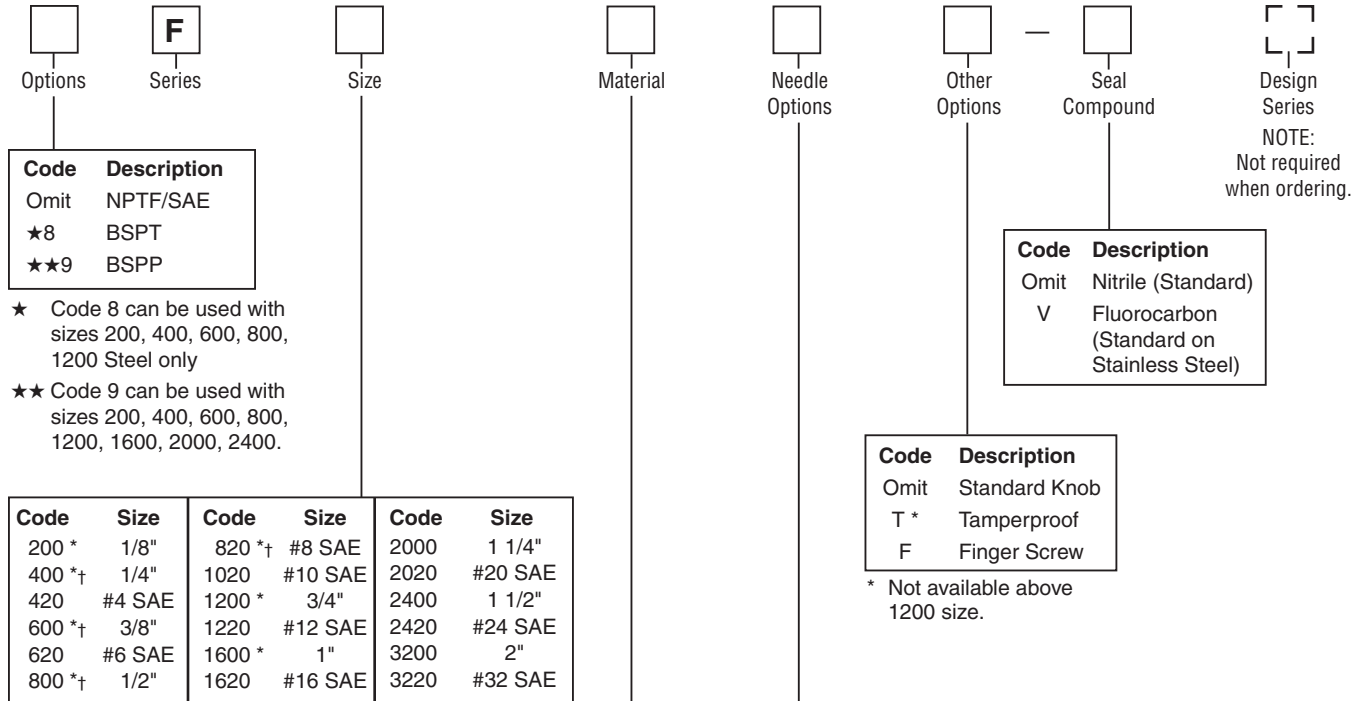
F

Options Series Size Material Needle Options Other Options — Seal Compound Design Series

NOTE: Not required when ordering.

| Code | Description |
|---|---|
| Omit | NPTF/SAE |
| ★8 | BSPT |
| ★★9 | BSPP |

★ Code 8 can be used with sizes 200, 400, 600, 800, 1200 Steel only

★★ Code 9 can be used with sizes 200, 400, 600, 800, 1200, 1600, 2000, 2400.

| Code | Description |
|---|---|
| Omit | Nitrile (Standard) |
| V | Fluorocarbon (Standard on Stainless Steel) |

| Code | Description |
|---|---|
| Omit | Standard Knob |
| T * | Tamperproof |
| F | Finger Screw |

* Not available above 1200 size.

| Code | Size |
|---|---|
| 200 * | 1/8" |
| 400 *† | 1/4" |
| 420 | #4 SAE |
| 600 *† | 3/8" |
| 620 | #6 SAE |
| 800 *† | 1/2" |

| Code | Size |
|---|---|
| 820 *† | #8 SAE |
| 1020 | #10 SAE |
| 1200 * | 3/4" |
| 1220 | #12 SAE |
| 1600 * | 1" |
| 1620 | #16 SAE |

| Code | Size |
|---|---|
| 2000 | 1 1/4" |
| 2020 | #20 SAE |
| 2400 | 1 1/2" |
| 2420 | #24 SAE |
| 3200 | 2" |
| 3220 | #32 SAE |